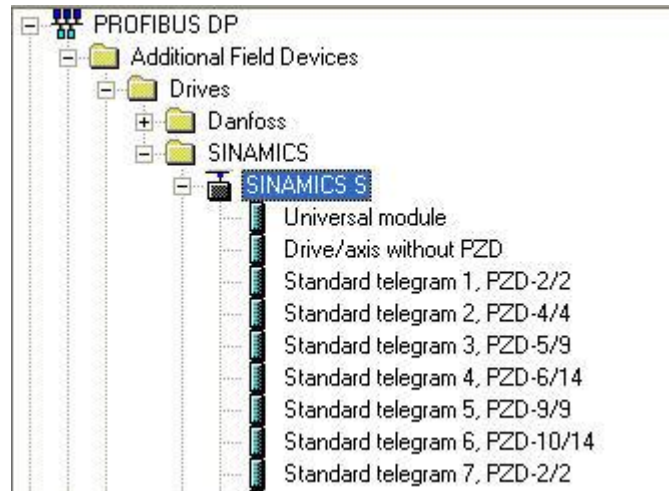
PROFIBUS DP
Additional Field Devices
Drives
Danfoss
SINAMICS
SINAMICS S
Universal module
Drive/axis without PZD
Standard telegram 1, PZD-2/2
Standard telegram 2, PZD-4/4
Standard telegram 3, PZD-5/9
Standard telegram 4, PZD-6/14
Standard telegram 5, PZD-9/9
Standard telegram 6, PZD-10/14
Standard telegram 7, PZD-2/2